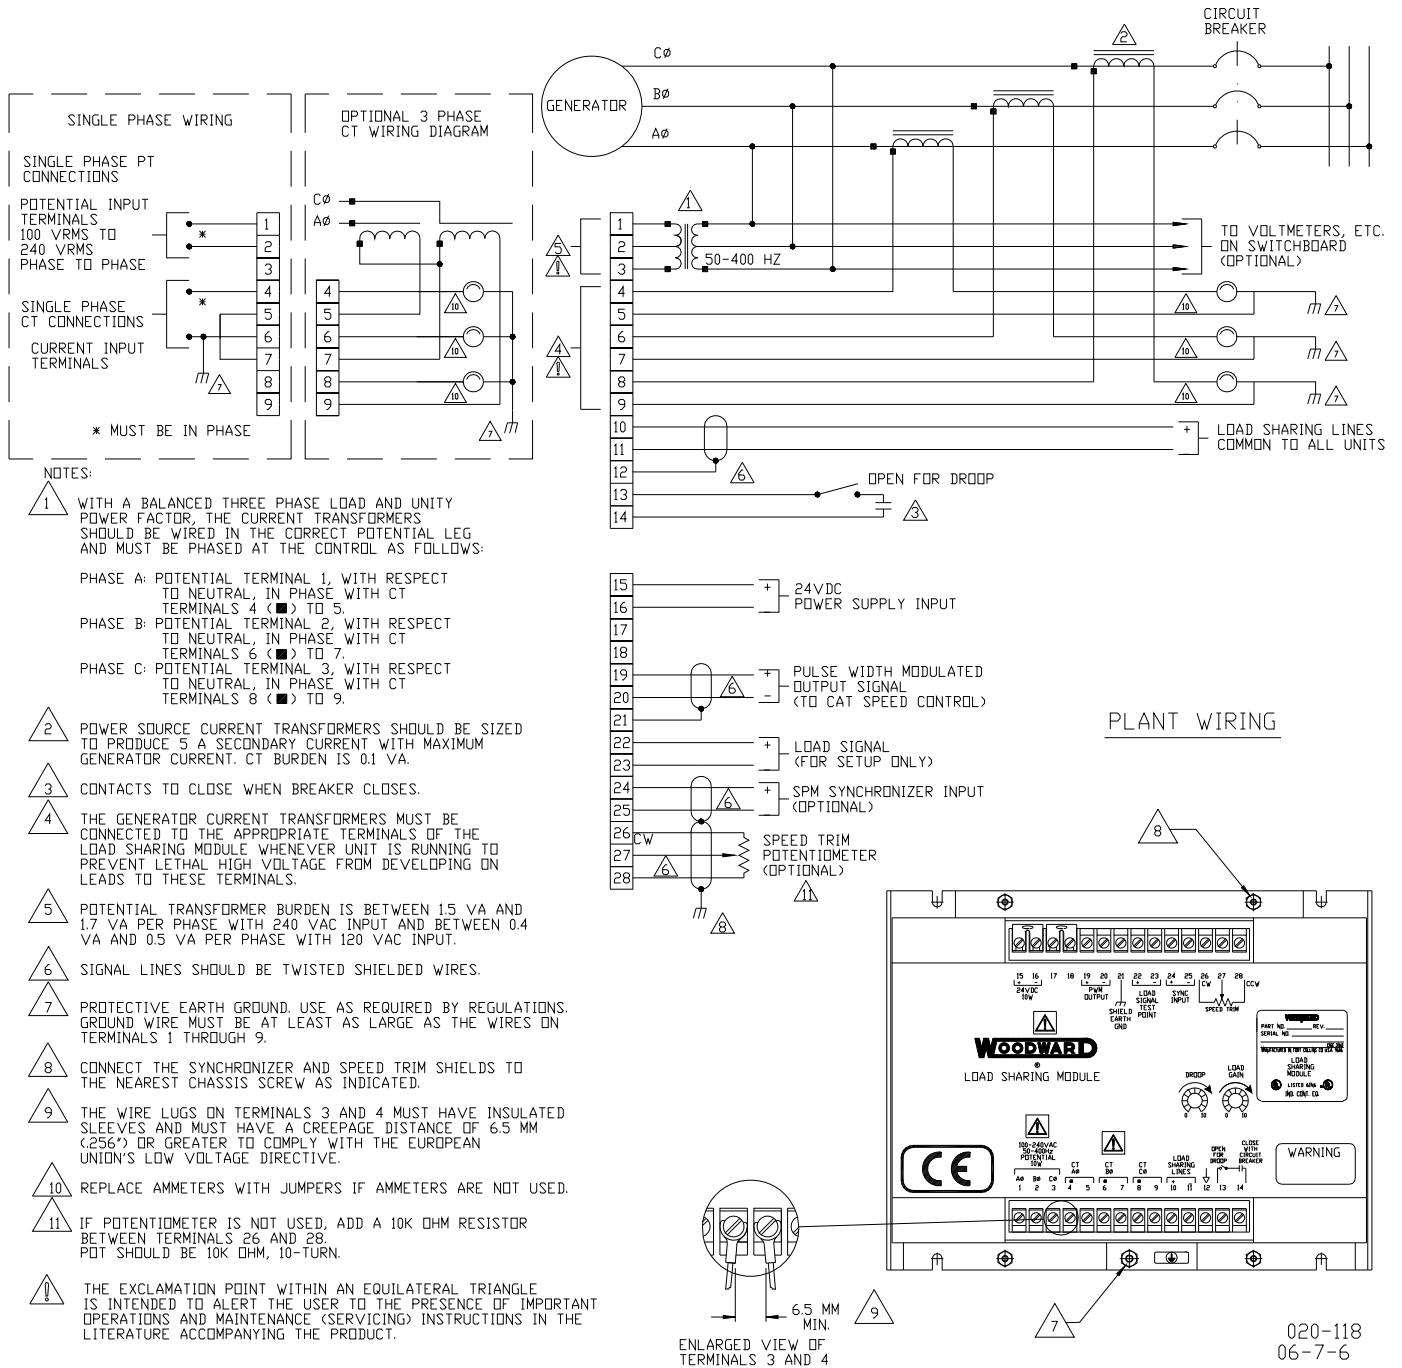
CIRCUIT BREAKER

2

CØ

GENERATOR

BØ

AØ

SINGLE PHASE WIRING

OPTIONAL 3 PHASE CT WIRING DIAGRAM

SINGLE PHASE PT CONNECTIONS

POTENTIAL INPUT TERMINALS 100 VRMS TO 240 VRMS PHASE TO PHASE

\*

SINGLE PHASE CT CONNECTIONS

\*

CURRENT INPUT TERMINALS

7

\* MUST BE IN PHASE

CØ
AØ

1
2
3
4
5
6
7
8
9

4
5
6
7
8
9

10
10
10

7

1

5

50-400 HZ

4

1
2
3
4
5
6
7
8
9
10
11
12
13
14

TO VOLTMETERS, ETC. ON SWITCHBOARD (OPTIONAL)

10 7
10 7
10 7

+

LOAD SHARING LINES COMMON TO ALL UNITS

6

OPEN FOR DROOP

3

NOTES:

1 WITH A BALANCED THREE PHASE LOAD AND UNITY POWER FACTOR, THE CURRENT TRANSFORMERS SHOULD BE WIRED IN THE CORRECT POTENTIAL LEG AND MUST BE PHASED AT THE CONTROL AS FOLLOWS:

PHASE A: POTENTIAL TERMINAL 1, WITH RESPECT TO NEUTRAL, IN PHASE WITH CT TERMINALS 4 (■) TO 5.
PHASE B: POTENTIAL TERMINAL 2, WITH RESPECT TO NEUTRAL, IN PHASE WITH CT TERMINALS 6 (■) TO 7.
PHASE C: POTENTIAL TERMINAL 3, WITH RESPECT TO NEUTRAL, IN PHASE WITH CT TERMINALS 8 (■) TO 9.

2 POWER SOURCE CURRENT TRANSFORMERS SHOULD BE SIZED TO PRODUCE 5 A SECONDARY CURRENT WITH MAXIMUM GENERATOR CURRENT. CT BURDEN IS 0.1 VA.

3 CONTACTS TO CLOSE WHEN BREAKER CLOSES.

4 THE GENERATOR CURRENT TRANSFORMERS MUST BE CONNECTED TO THE APPROPRIATE TERMINALS OF THE LOAD SHARING MODULE WHENEVER UNIT IS RUNNING TO PREVENT LETHAL HIGH VOLTAGE FROM DEVELOPING ON LEADS TO THESE TERMINALS.

5 POTENTIAL TRANSFORMER BURDEN IS BETWEEN 1.5 VA AND 1.7 VA PER PHASE WITH 240 VAC INPUT AND BETWEEN 0.4 VA AND 0.5 VA PER PHASE WITH 120 VAC INPUT.

6 SIGNAL LINES SHOULD BE TWISTED SHIELDED WIRES.

7 PROTECTIVE EARTH GROUND. USE AS REQUIRED BY REGULATIONS. GROUND WIRE MUST BE AT LEAST AS LARGE AS THE WIRES ON TERMINALS 1 THROUGH 9.

8 CONNECT THE SYNCHRONIZER AND SPEED TRIM SHIELDS TO THE NEAREST CHASSIS SCREW AS INDICATED.

9 THE WIRE LUGS ON TERMINALS 3 AND 4 MUST HAVE INSULATED SLEEVES AND MUST HAVE A CREEPAGE DISTANCE OF 6.5 MM (.256") OR GREATER TO COMPLY WITH THE EUROPEAN UNION'S LOW VOLTAGE DIRECTIVE.

10 REPLACE AMMETERS WITH JUMPERS IF AMMETERS ARE NOT USED.

11 IF POTENTIOMETER IS NOT USED, ADD A 10K OHM RESISTOR BETWEEN TERMINALS 26 AND 28. POT SHOULD BE 10K OHM, 10-TURN.

THE EXCLAMATION POINT WITHIN AN EQUILATERAL TRIANGLE IS INTENDED TO ALERT THE USER TO THE PRESENCE OF IMPORTANT OPERATIONS AND MAINTENANCE (SERVICING) INSTRUCTIONS IN THE LITERATURE ACCOMPANYING THE PRODUCT.

15
16
17
18
19
20
21
22
23
24
25
26
27
28

+ 24VDC POWER SUPPLY INPUT

+ PULSE WIDTH MODULATED
- OUTPUT SIGNAL (TO CAT SPEED CONTROL)

6

+ LOAD SIGNAL (FOR SETUP ONLY)

+ SPM SYNCHRONIZER INPUT (OPTIONAL)

6

CW

SPEED TRIM POTENTIOMETER (OPTIONAL)

11

6

8

PLANT WIRING

8

15 16 17 18 19 20 21 22 23 24 25 26 27 28
24VDC 10W
PWM OUTPUT
SHIELD EARTH GND
LOAD SIGNAL TEST POINT
SYNC INPUT
CW CCW
SPEED TRIM

WOODWARD
PART NO. REV.
SERIAL NO.
LOAD SHARING MODULE
LISTED

WOODWARD
LOAD SHARING MODULE

DROOP
LOAD GAIN

100-240VAC 50-400Hz POTENTIAL 10W
AØ BØ CØ
1 2 3
CT AØ 4 5
CT BØ 6 7
CT CØ 8 9
LOAD SHARING LINES 10 11
OPEN FOR DROOP 12
CLOSE WITH CIRCUIT BREAKER 13 14

CE

WARNING

6.5 MM MIN.

9

ENLARGED VIEW OF TERMINALS 3 AND 4

7

020-118
06-7-6